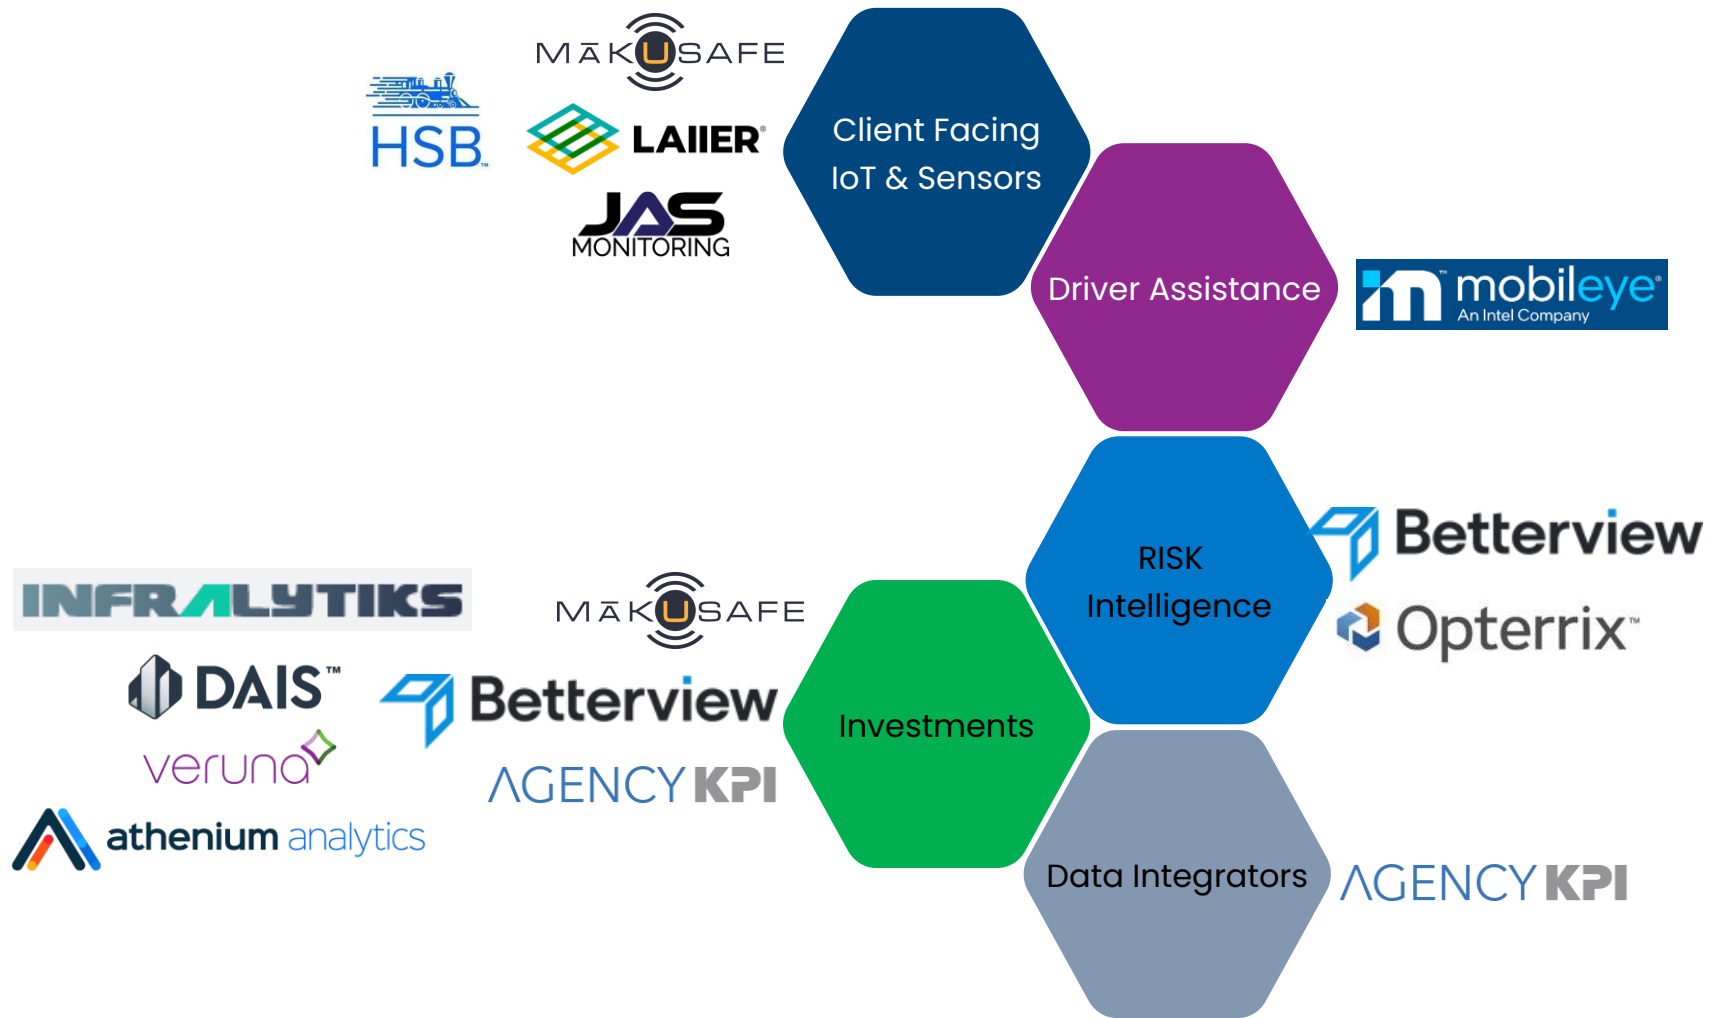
MĀKUSAFE

HSB

LAIIER

JAS MONITORING

Client Facing IoT & Sensors

Driver Assistance

mobileye An Intel Company

RISK Intelligence

Betterview

Opterrix

INFRALYTIKS

MĀKUSAFE

DAIS

Betterview

veruna

AGENCY KPI

athenium analytics

Investments

Data Integrators

AGENCY KPI